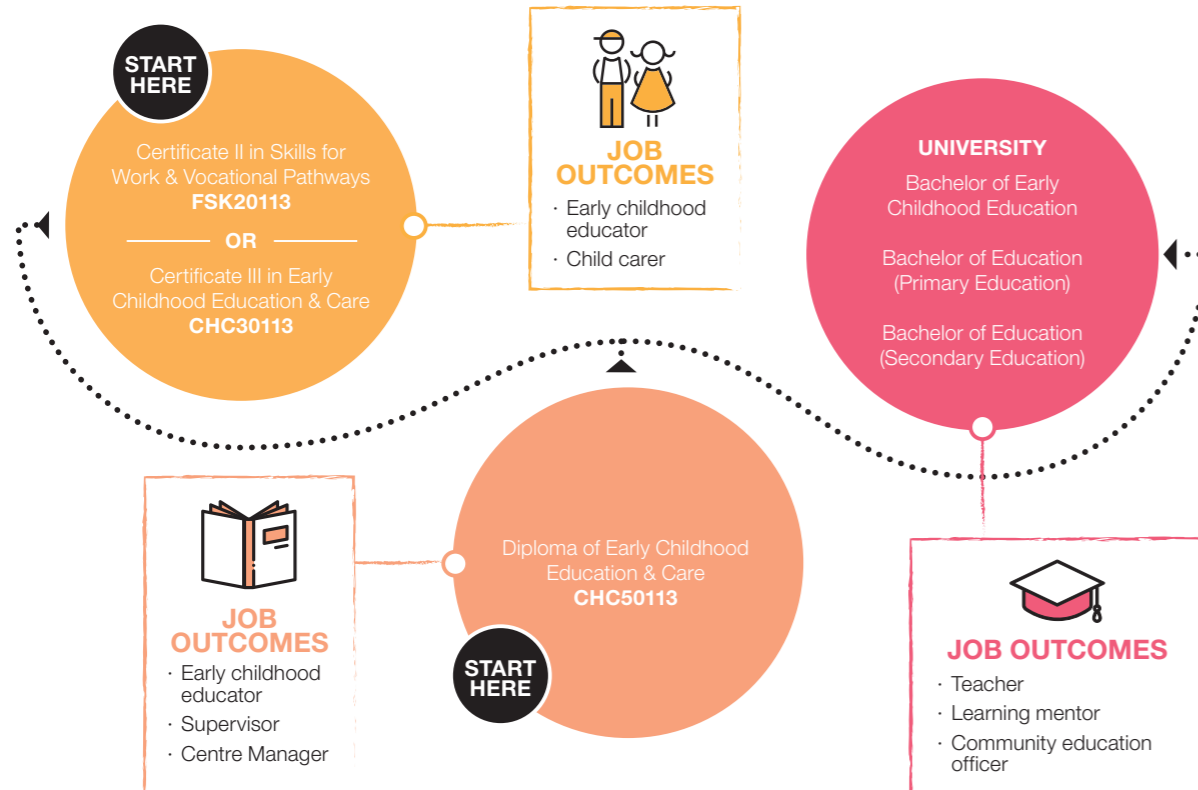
START HERE

Certificate II in Skills for Work & Vocational Pathways
FSK20113

OR

Certificate III in Early Childhood Education & Care
CHC30113

JOB OUTCOMES
· Early childhood educator
· Child carer

UNIVERSITY
Bachelor of Early Childhood Education

Bachelor of Education (Primary Education)

Bachelor of Education (Secondary Education)

JOB OUTCOMES
· Early childhood educator
· Supervisor
· Centre Manager

Diploma of Early Childhood Education & Care
CHC50113

START HERE

JOB OUTCOMES
· Teacher
· Learning mentor
· Community education officer